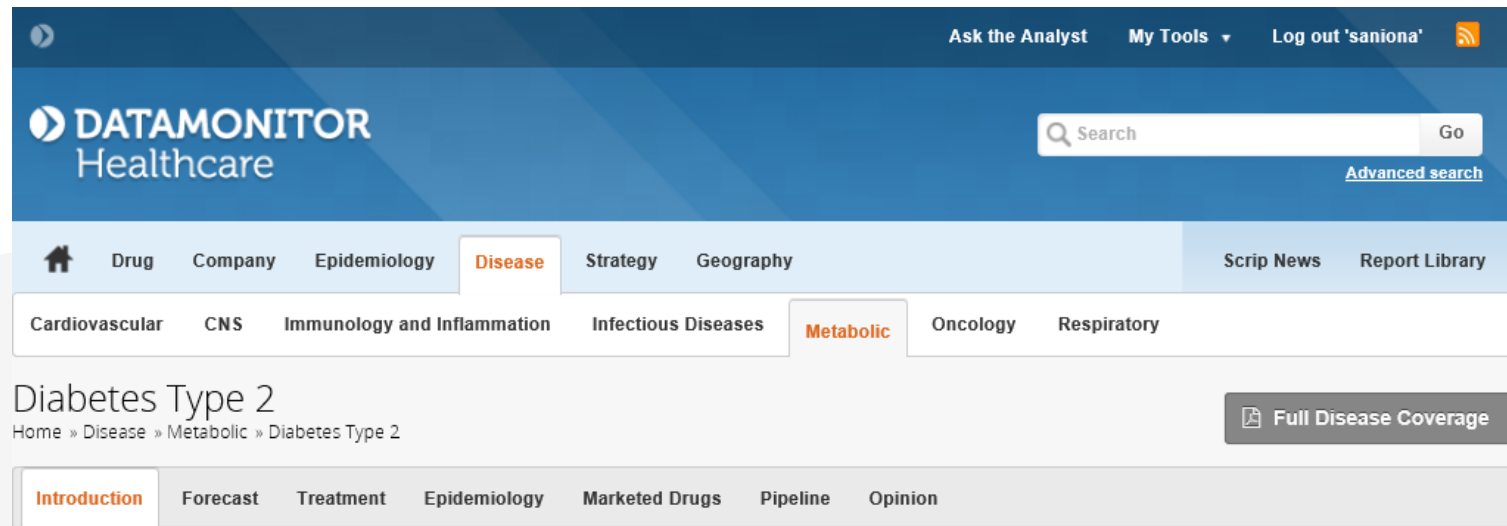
Ask the Analyst My Tools ▾ Log out 'saniona'

DATAMONITOR Healthcare

Search Go

Advanced search

Drug Company Epidemiology Disease Strategy Geography Scrip News Report Library

Cardiovascular CNS Immunology and Inflammation Infectious Diseases Metabolic Oncology Respiratory

Diabetes Type 2

Home » Disease » Metabolic » Diabetes Type 2

Full Disease Coverage

Introduction Forecast Treatment Epidemiology Marketed Drugs Pipeline Opinion